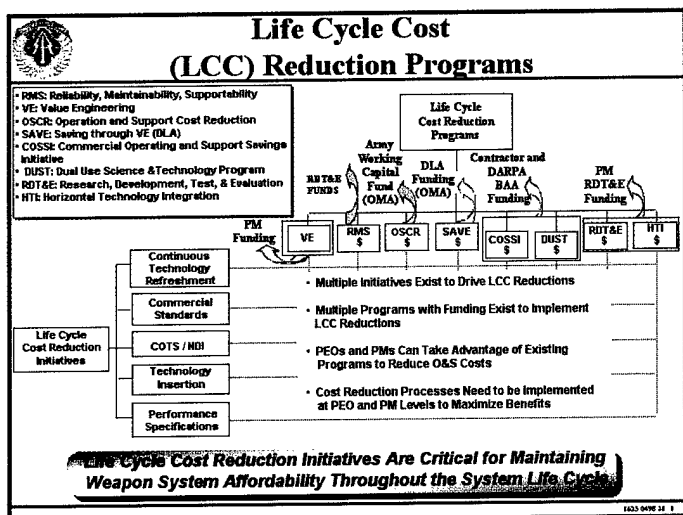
Life Cycle Cost (LCC) Reduction Programs

- RMS: Reliability, Maintainability, Supportability
- VE: Value Engineering
- OSCR: Operation and Support Cost Reduction
- SAVE: Saving through VE (DLA)
- COSSI: Commercial Operating and Support Savings Initiative
- DUST: Dual Use Science &Technology Program
- RDT&E: Research, Development, Test, & Evaluation
- HTI: Horizontal Technology Integration

Life Cycle Cost Reduction Programs

RDT&E FUNDS

Army Working Capital Fund (OMA)

DLA Funding (OMA)

Contractor and DARPA BAA Funding

PM RDT&E Funding

PM Funding

VE

RMS $

OSCR $

SAVE $

COSSI $

DUST $

RDT&E $

HTI $

Life Cycle Cost Reduction Initiatives

Continuous Technology Refreshment

Commercial Standards

COTS / NDI

Technology Insertion

Performance Specifications

- Multiple Initiatives Exist to Drive LCC Reductions
- Multiple Programs with Funding Exist to Implement LCC Reductions
- PEOs and PMs Can Take Advantage of Existing Programs to Reduce O&S Costs
- Cost Reduction Processes Need to be Implemented at PEO and PM Levels to Maximize Benefits

Life Cycle Cost Reduction Initiatives Are Critical for Maintaining Weapon System Affordability Throughout the System Life Cycle

1623-0498 38 1